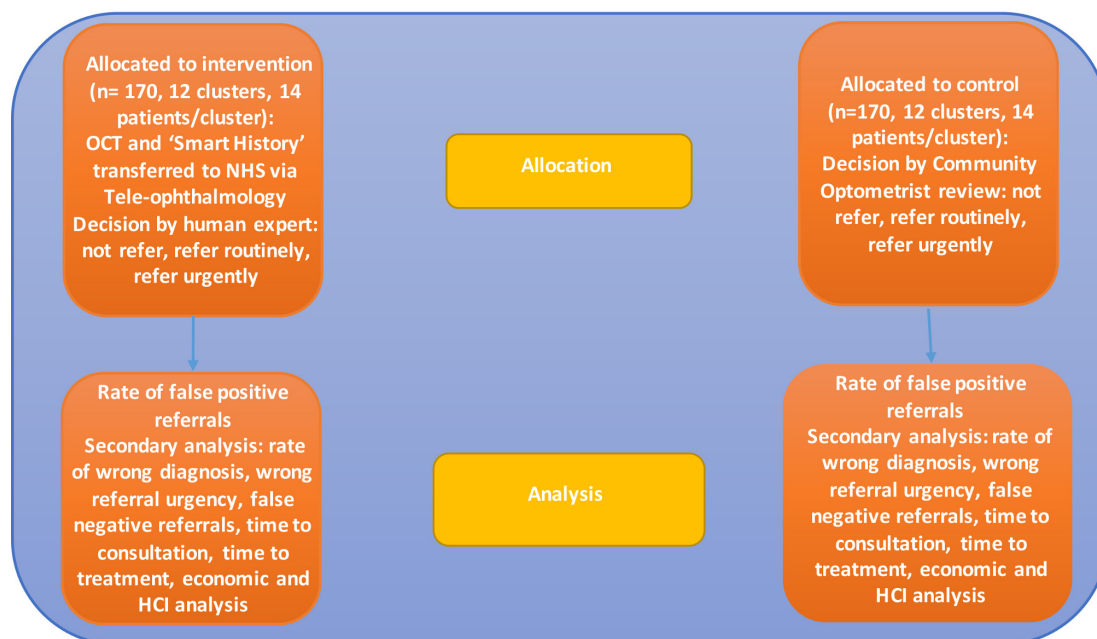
Allocated to intervention (n= 170, 12 clusters, 14 patients/cluster): OCT and 'Smart History' transferred to NHS via Tele-ophthalmology Decision by human expert: not refer, refer routinely, refer urgently

Allocation

Allocated to control (n=170, 12 clusters, 14 patients/cluster): Decision by Community Optometrist review: not refer, refer routinely, refer urgently

Rate of false positive referrals
Secondary analysis: rate of wrong diagnosis, wrong referral urgency, false negative referrals, time to consultation, time to treatment, economic and HCI analysis

Analysis

Rate of false positive referrals
Secondary analysis: rate of wrong diagnosis, wrong referral urgency, false negative referrals, time to consultation, time to treatment, economic and HCI analysis